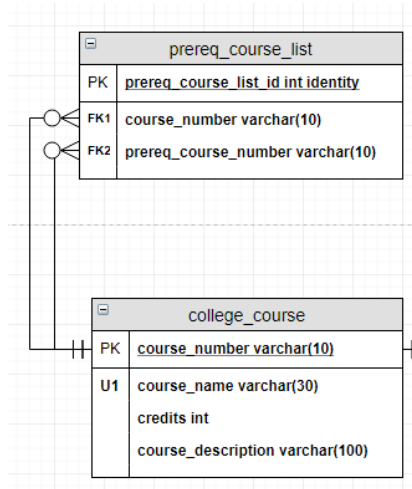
prereq_course_list

| PK | prereq_course_list_id int identity |
|---|---|
| FK1 | course_number varchar(10) |
| FK2 | prereq_course_number varchar(10) |

college_course

| PK | course_number varchar(10) |
|---|---|
| U1 | course_name varchar(30) |
| | credits int |
| | course_description varchar(100) |